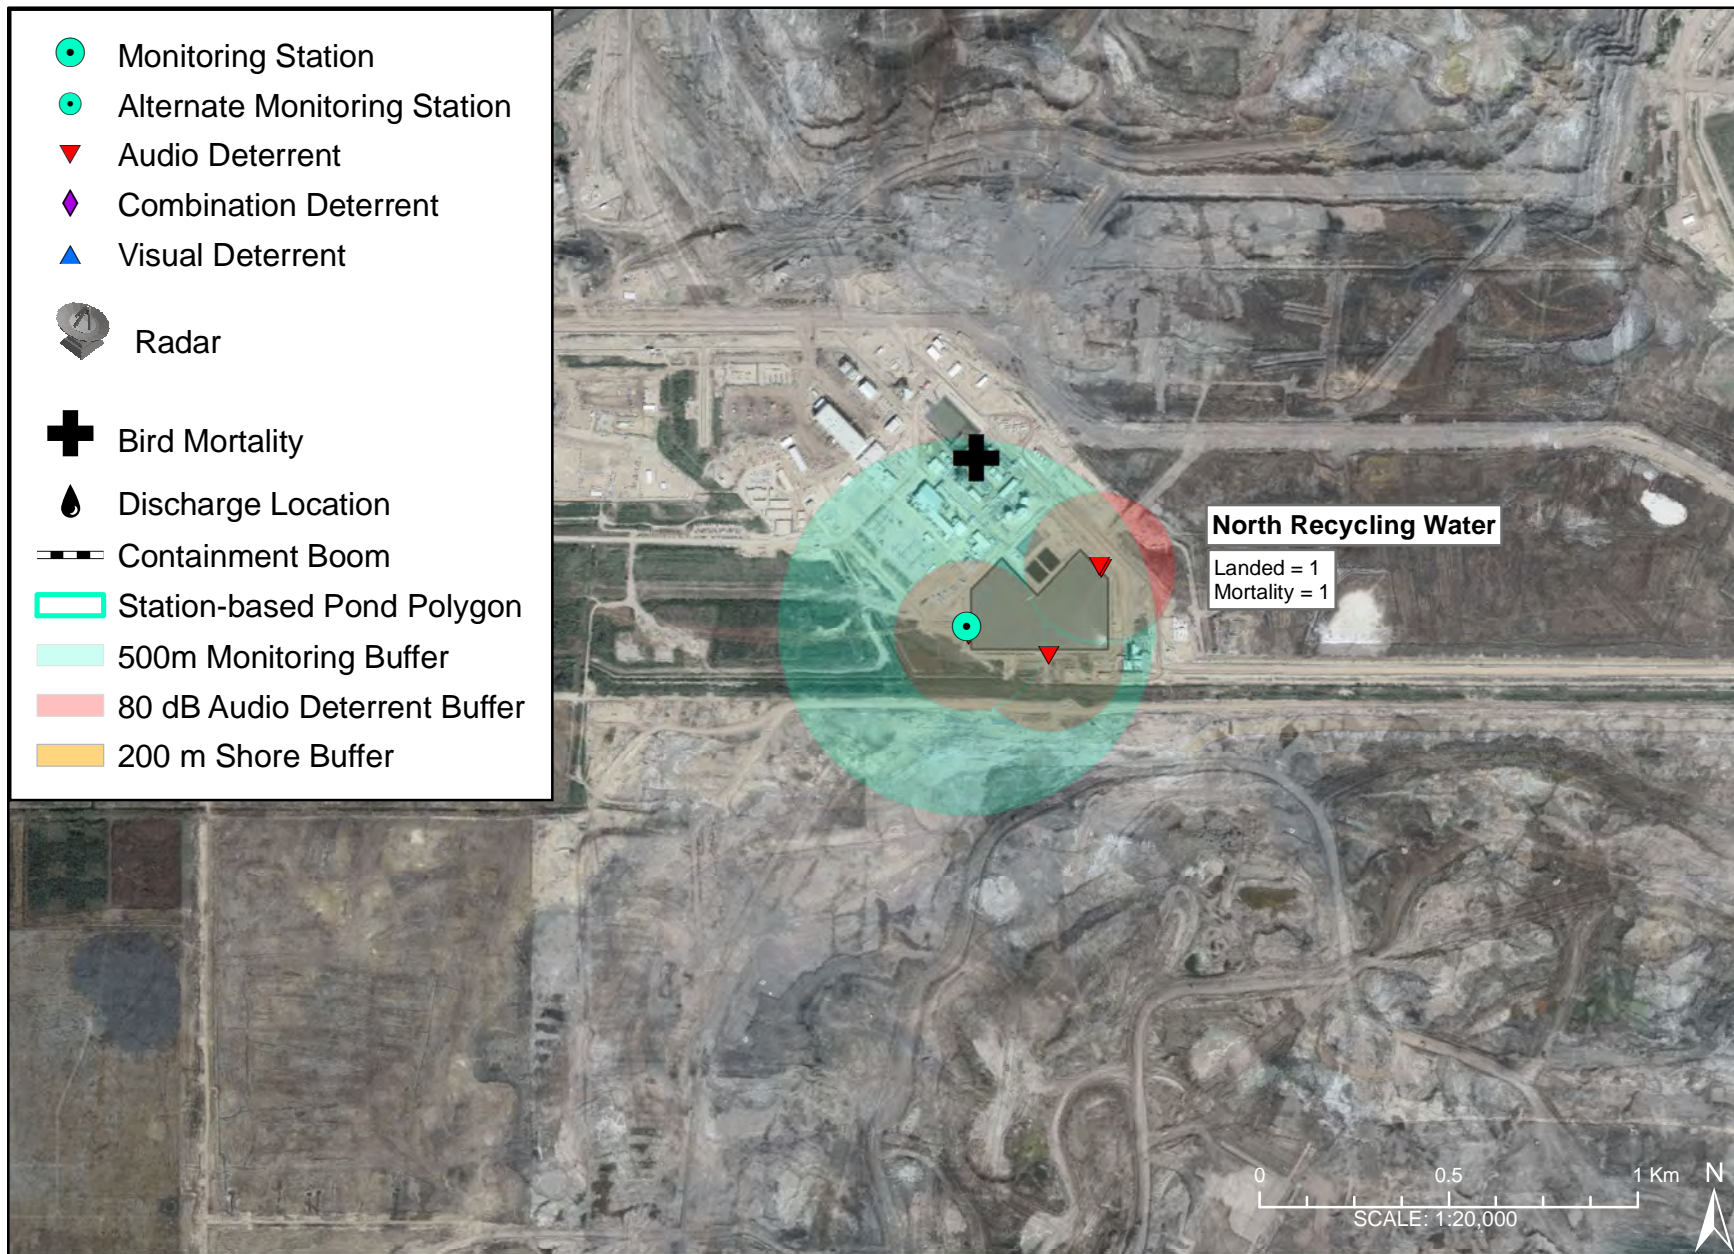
Monitoring Station
Alternate Monitoring Station
Audio Deterrent
Combination Deterrent
Visual Deterrent
Radar
Bird Mortality
Discharge Location
Containment Boom
Station-based Pond Polygon
500m Monitoring Buffer
80 dB Audio Deterrent Buffer
200 m Shore Buffer

North Recycling Water
Landed = 1
Mortality = 1

0
0.5
1 Km
SCALE: 1:20,000
N